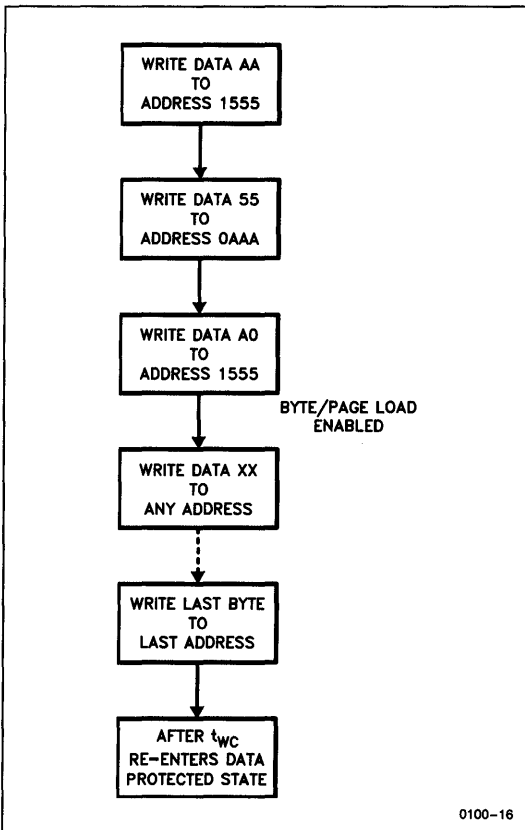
WRITE DATA AA TO ADDRESS 1555

WRITE DATA 55 TO ADDRESS 0AAA

WRITE DATA A0 TO ADDRESS 1555

BYTE/PAGE LOAD ENABLED

WRITE DATA XX TO ANY ADDRESS

WRITE LAST BYTE TO LAST ADDRESS

AFTER $t_{WC}$ RE-ENTERS DATA PROTECTED STATE

0100–16